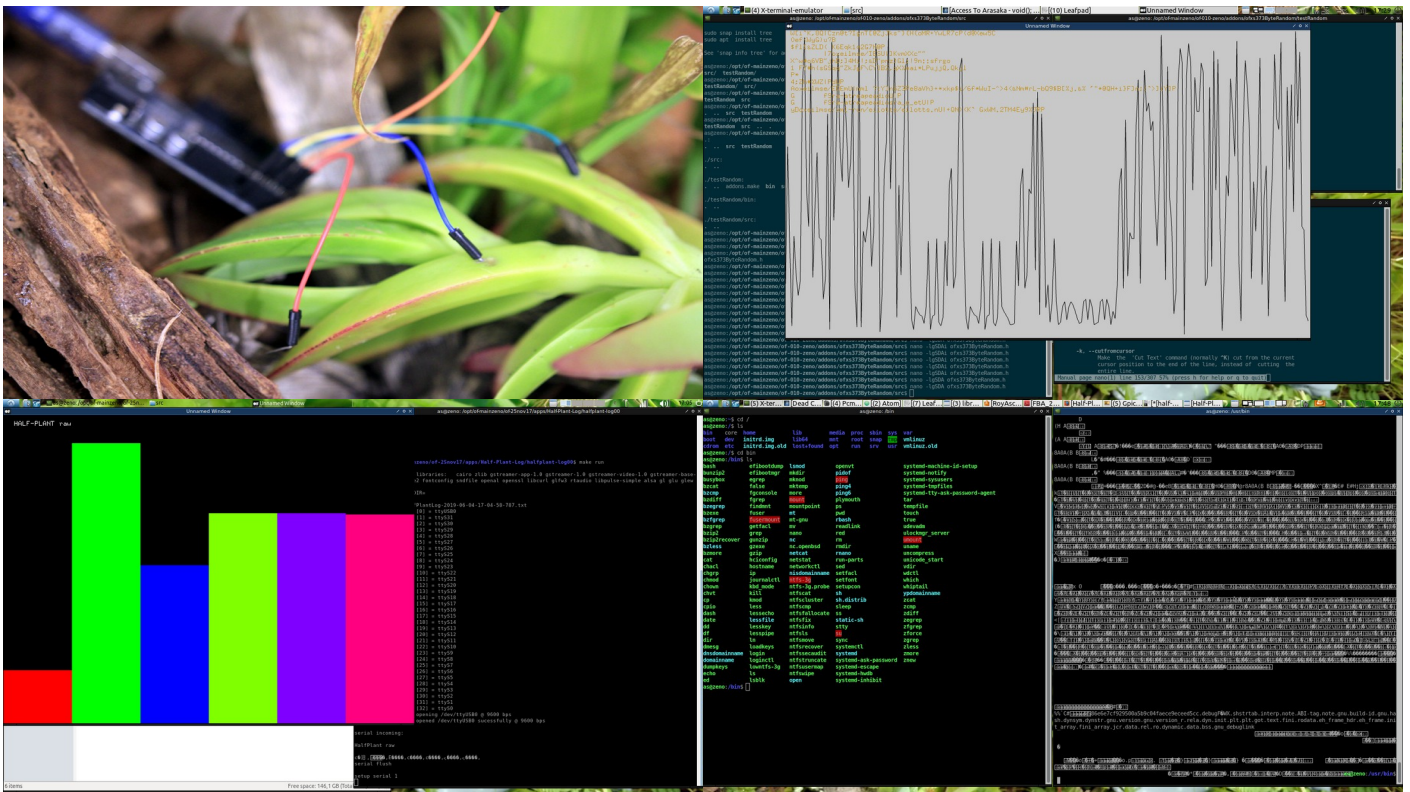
(4) X-terminal-emulator [src] [Access To Arasaka - void(): (10) Leafpad] Unnamed Window

asugeno: /opt/of-mainzeno/of010-zeno/addons/ofxs373ByteRandom/testRandom

Unnamed Window

sudo snap install tree
sudo apt install tree

See 'snap info tree' for a

src/ testRandom
testRandom/ src
testRandom

./src:

./testRandom:
addons.make bin

./testRandom/bin:

./testRandom/src:

ofxs373ByteRandom.h

-k, --cutfromcursor
Make the 'Cut Text' command (normally ^K) cut from the current cursor position to the end of the line, instead of cutting the entire line.

Manual page nano(1) line 153/307 53% (press h for help or q to quit)

Unnamed Window

asugeno: /opt/of-mainzeno/of25nov17/apps/HalfPlant-Log/halfplant-log00

HALF-PLANT raw

make run

PlantLog-2019-06-04-17-08-58-707.txt
[0] = ttyUSB0
[1] = tty31
[2] = tty30
[3] = tty29
[4] = tty28
[5] = tty27
[6] = tty26
[7] = tty25
[8] = tty24
[9] = tty23
[10] = tty22
[11] = tty21
[12] = tty20
[13] = tty19
[14] = tty18
[15] = tty17
[16] = tty16
[17] = tty15
[18] = tty14
[19] = tty13
[20] = tty12
[21] = tty11
[22] = tty10
[23] = tty9
[24] = tty8
[25] = tty7
[26] = tty6
[27] = tty5
[28] = tty4
[29] = tty3
[30] = tty2
[31] = tty1
[32] = tty0
opening /dev/ttyUSB0 @ 9600 bps
opened /dev/ttyUSB0 sucessfully @ 9600 bps

serial incoming:

HalfPlant raw

serial flush

setup serial 1

6 items
Free space: 146,1 GB (Total

asugeno: /bin

asugeno:~$ cd /
asugeno:/$ ls
bin core home lib media proc sbin sys var
boot dev initrd.img lib64 mnt root snap tmp vmlinuz
cdrom etc initrd.img.old lost+found opt run srv usr vmlinuz.old
asugeno:/$ cd bin
asugeno:/bin$ ls
bash efibootdump lsmod openvt systemd-machine-id-setup
bunzip2 efibootmgr mkdir pidof systemd-notify
busybox egrep mknod ping systemd-sysusers
bzcat false mktemp ping4 systemd-tmpfiles
bzcmp fgconsole more ping6 systemd-tty-ask-password-agent
bzdiff fgrep mount plymouth tar
bzegrep findmnt mountpoint ps tempfile
bzexe fuser mt pwd touch
bzfgrep fusermount mt-gnu rbash true
bzgrep getfacl mv readlink udevadm
bzip2 grep nano red ulockmgr_server
bzip2recover gunzip nc rm umount
bzless gzexe nc.openbsd rmdir uname
bzmore gzip netcat rnano uncompress
cat hciconfig netstat run-parts unicode_start
chacl hostname networkctl sed vdir
chgrp ip nisdomainname setfacl wdctl
chmod journalctl ntfs-3g setfont which
chown kbd_mode ntfs-3g.probe setupcon whiptail
chvt kill ntfscat sh ypdomainname
cp kmod ntfscluster sh.distrib zcat
cpio less ntfscmp sleep zcmp
dash lessecho ntfsfallocate ss zdiff
date lessfile ntfsfix static-sh zegrep
dd lesskey ntfsinfo stty zfgrep
df lesspipe ntfsls su zforce
dir ln ntfsmove sync zgrep
dmesg loadkeys ntfsrecover systemctl zless
dnsdomainname login ntfssecaudit systemd zmore
domainname loginctl ntfstruncate systemd-ask-password znew
dumpkeys lowntfs-3g ntfsusermap systemd-escape
echo ls ntfswipe systemd-hwdb
ed lsblk open systemd-inhibit
asugeno:/bin$

asugeno: /usr/bin

.shstrtab.interp.note.ABI-tag.note.gnu.build-id.gnu.hash.dynsym.dynstr.gnu.version.gnu.version_r.rela.dyn.init.plt.plt.got.text.fini.rodata.eh_frame_hdr.eh_frame.init_array.fini_array.jcr.data.rel.ro.dynamic.data.bss.gnu_debuglink

asugeno:/usr/bin